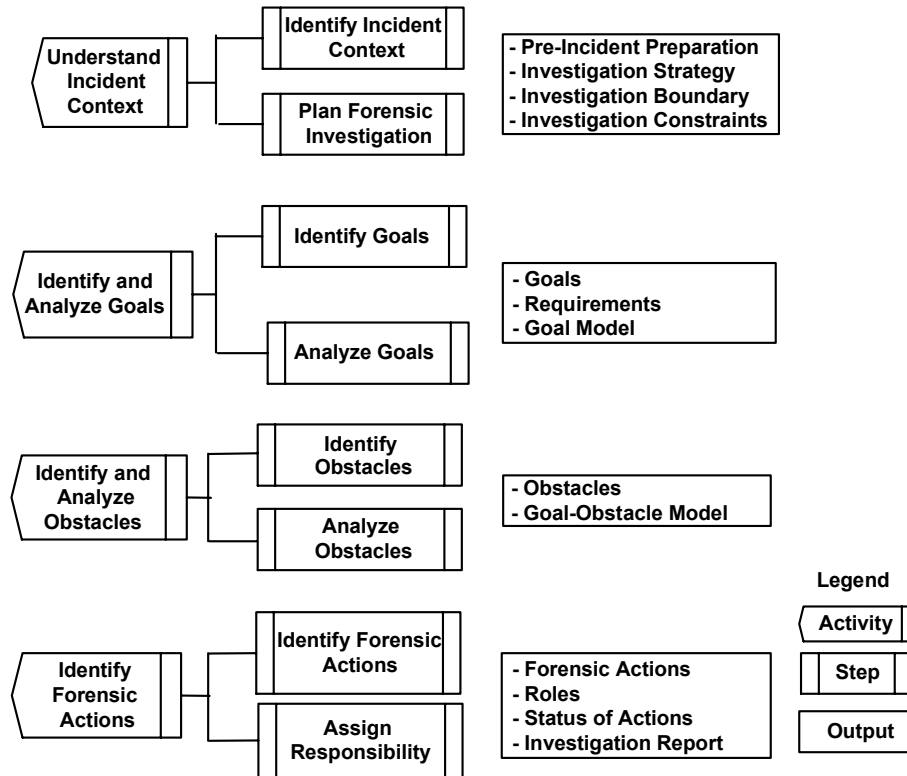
Understand Incident Context

Identify Incident Context

Plan Forensic Investigation

- Pre-Incident Preparation
- Investigation Strategy
- Investigation Boundary
- Investigation Constraints

Identify and Analyze Goals

Identify Goals

Analyze Goals

- Goals
- Requirements
- Goal Model

Identify and Analyze Obstacles

Identify Obstacles

Analyze Obstacles

- Obstacles
- Goal-Obstacle Model

Identify Forensic Actions

Identify Forensic Actions

Assign Responsibility

- Forensic Actions
- Roles
- Status of Actions
- Investigation Report

Legend

Activity

Step

Output